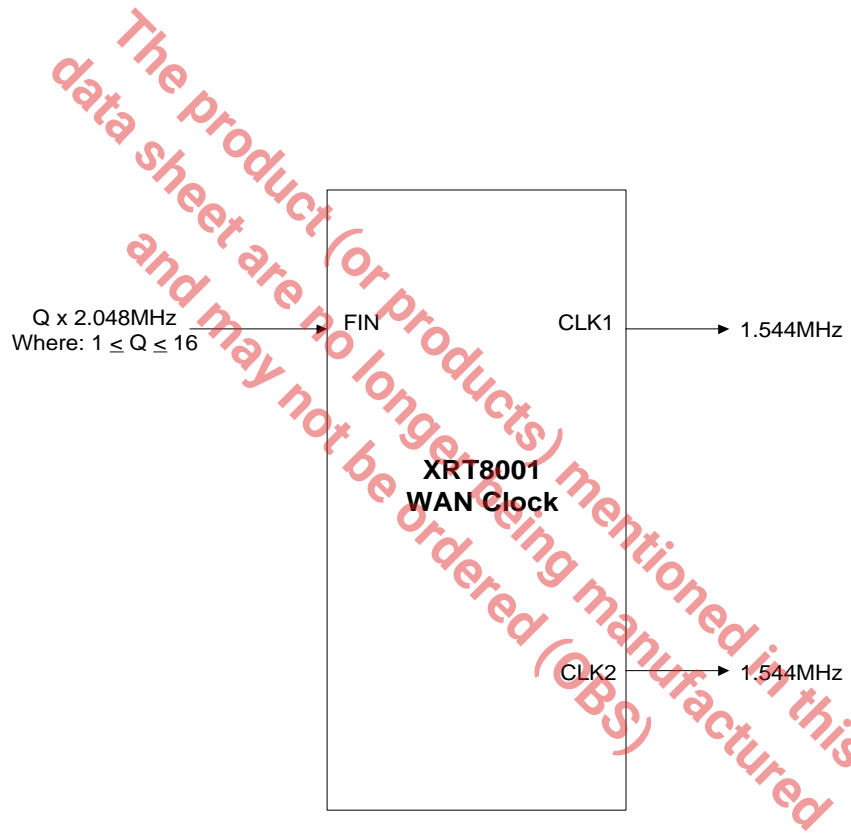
The product (or products) mentioned in this data sheet are no longer being manufactured and may not be ordered (OBS)

Q x 2.048MHz
Where: $1 \leq Q \leq 16$

FIN

CLK1

1.544MHz

XRT8001
WAN Clock

CLK2

1.544MHz